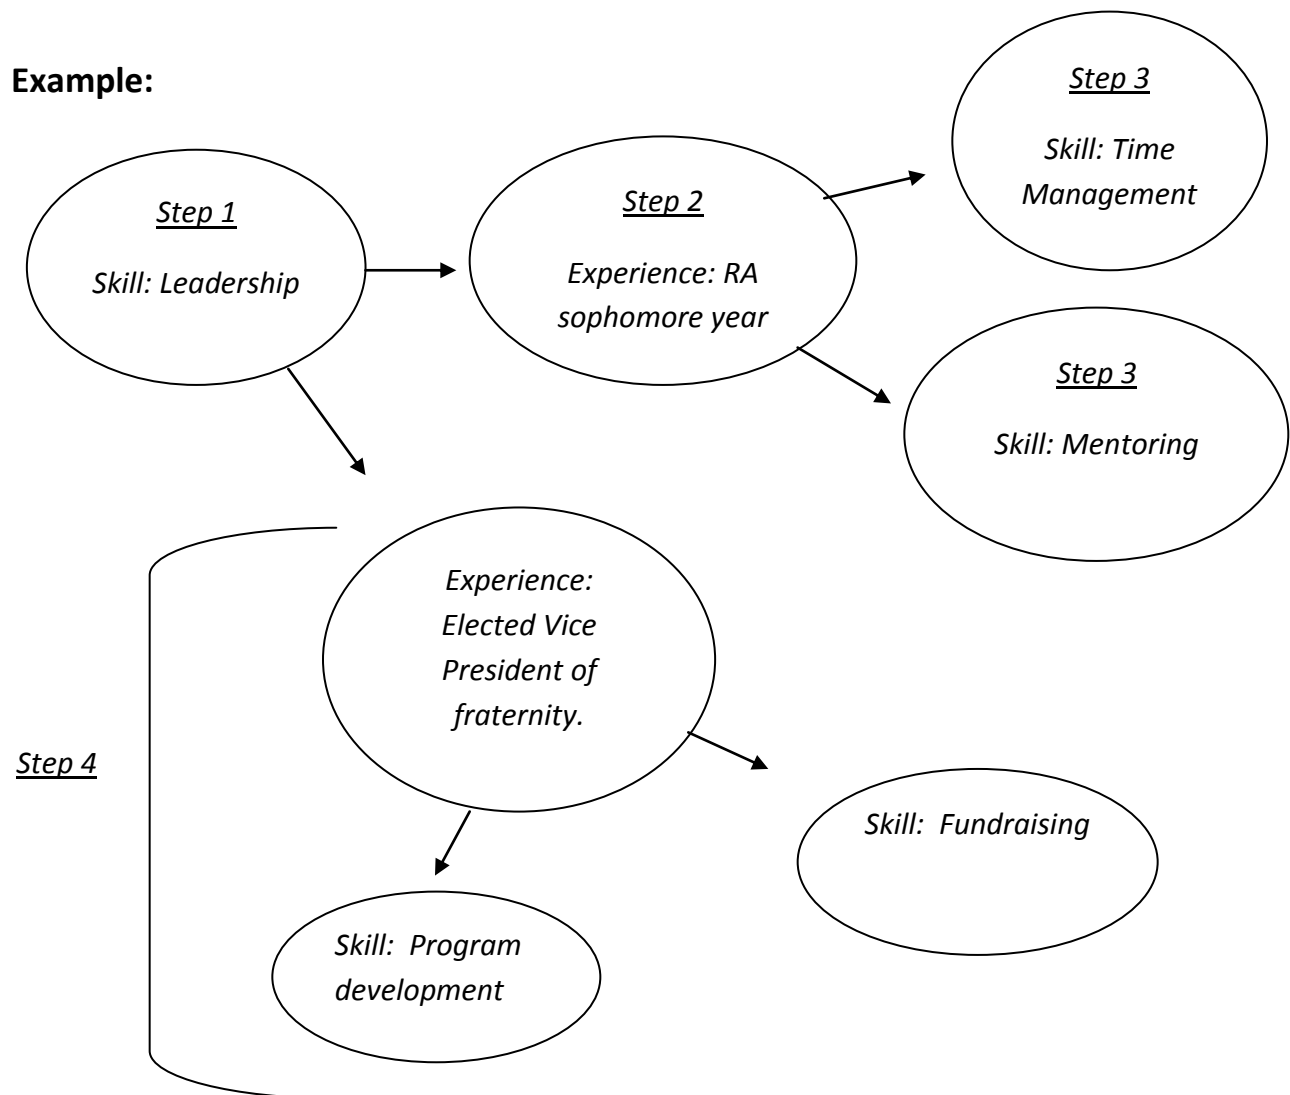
**Example:**

Step 1

Skill: Leadership

Step 2

Experience: RA sophomore year

Step 3

Skill: Time Management

Step 3

Skill: Mentoring

Step 4

Experience: Elected Vice President of fraternity.

Skill: Fundraising

Skill: Program development